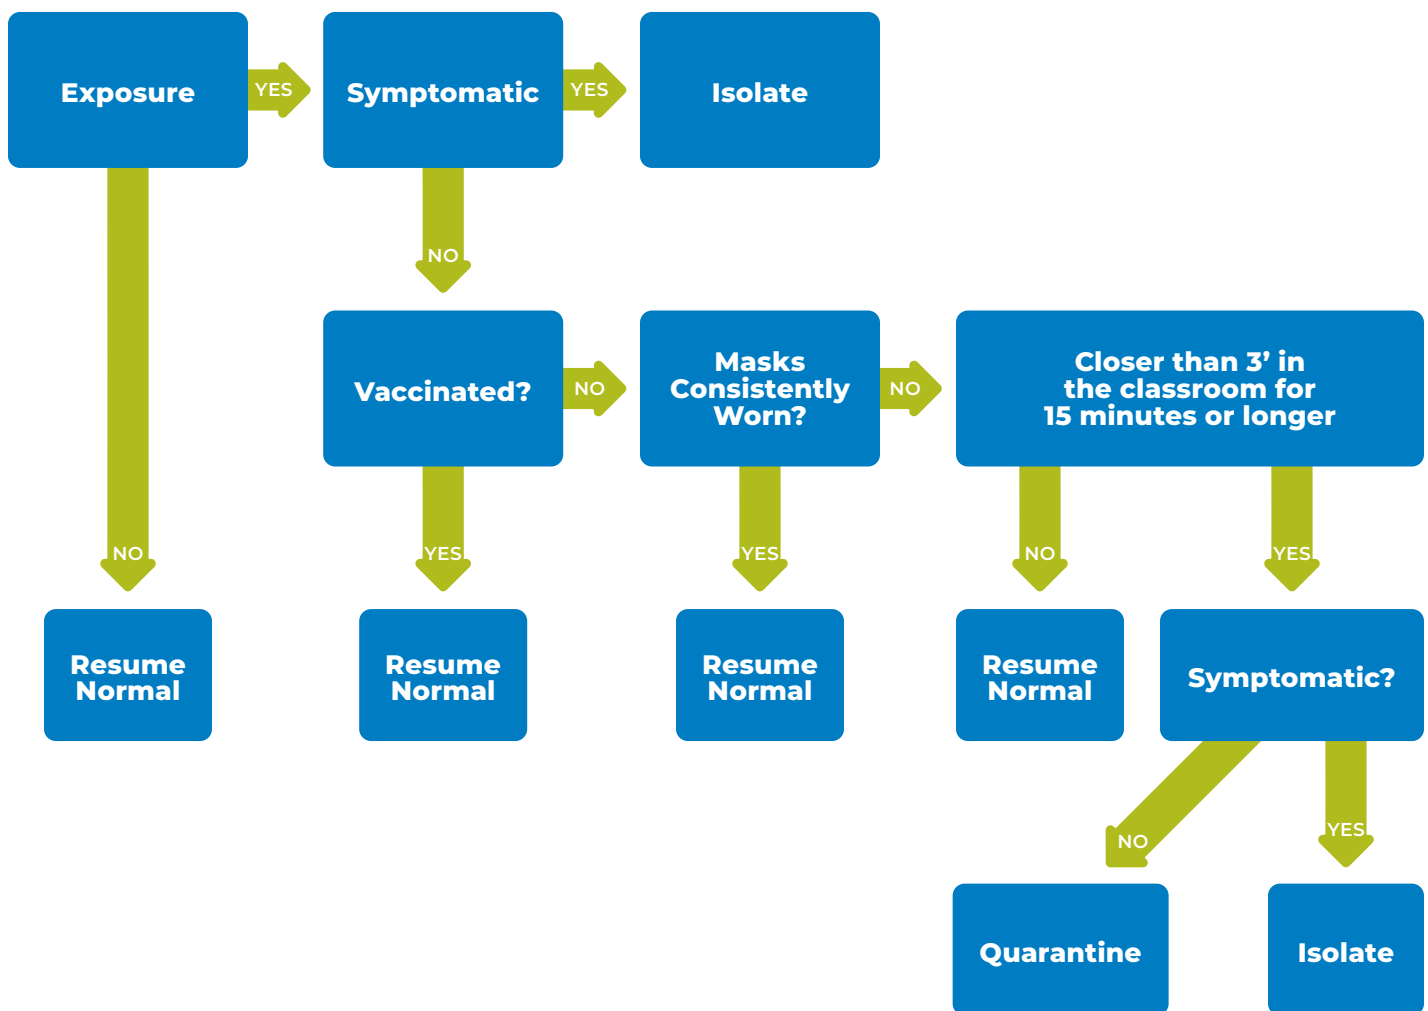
Exposure
YES
Symptomatic
YES
Isolate

NO

NO

Vaccinated?
NO
Masks Consistently Worn?
NO
Closer than 3' in the classroom for 15 minutes or longer

YES
YES
NO
YES

Resume Normal

Resume Normal

Resume Normal

Resume Normal

Symptomatic?

NO
YES

Quarantine

Isolate